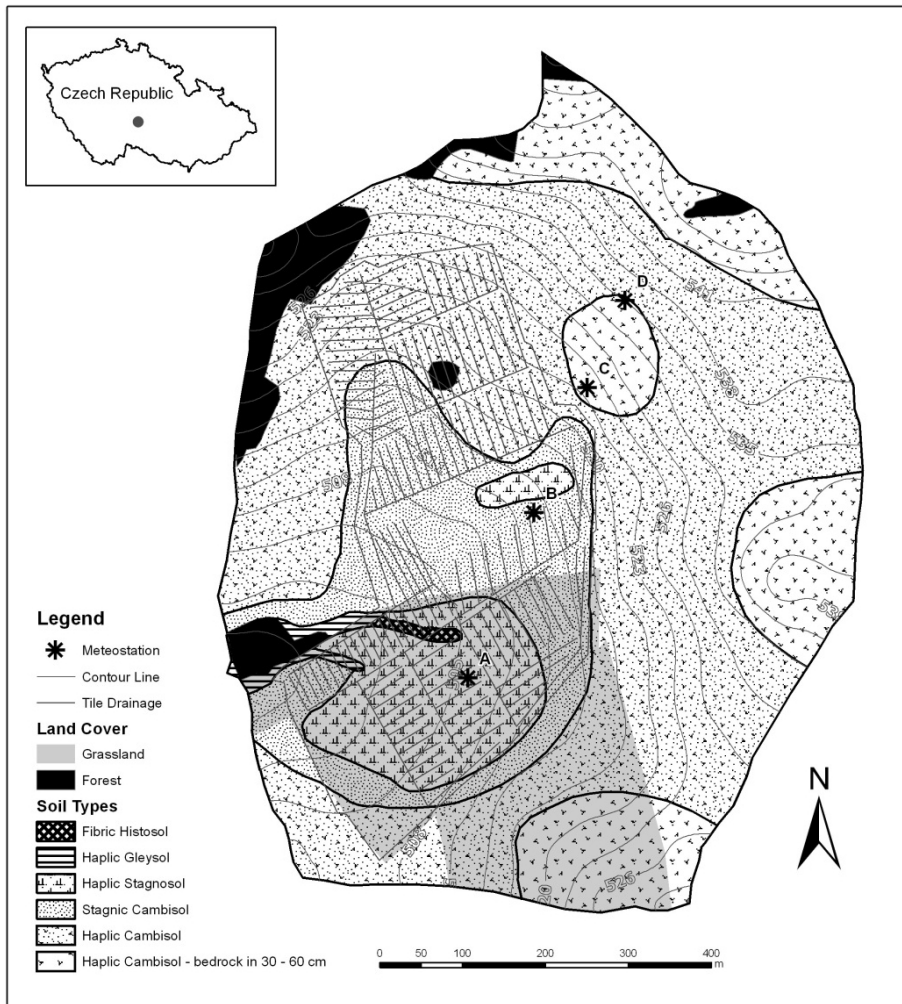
Czech Republic

D

C

B

A

505

525

525

525

500

510

530

525

520

Legend

Meteostation

Contour Line

Tile Drainage

Land Cover

Grassland

Forest

Soil Types

Fibric Histosol

Haplic Gleysol

Haplic Stagnosol

Stagnic Cambisol

Haplic Cambisol

Haplic Cambisol - bedrock in 30 - 60 cm

N

0 50 100 200 300 400 m